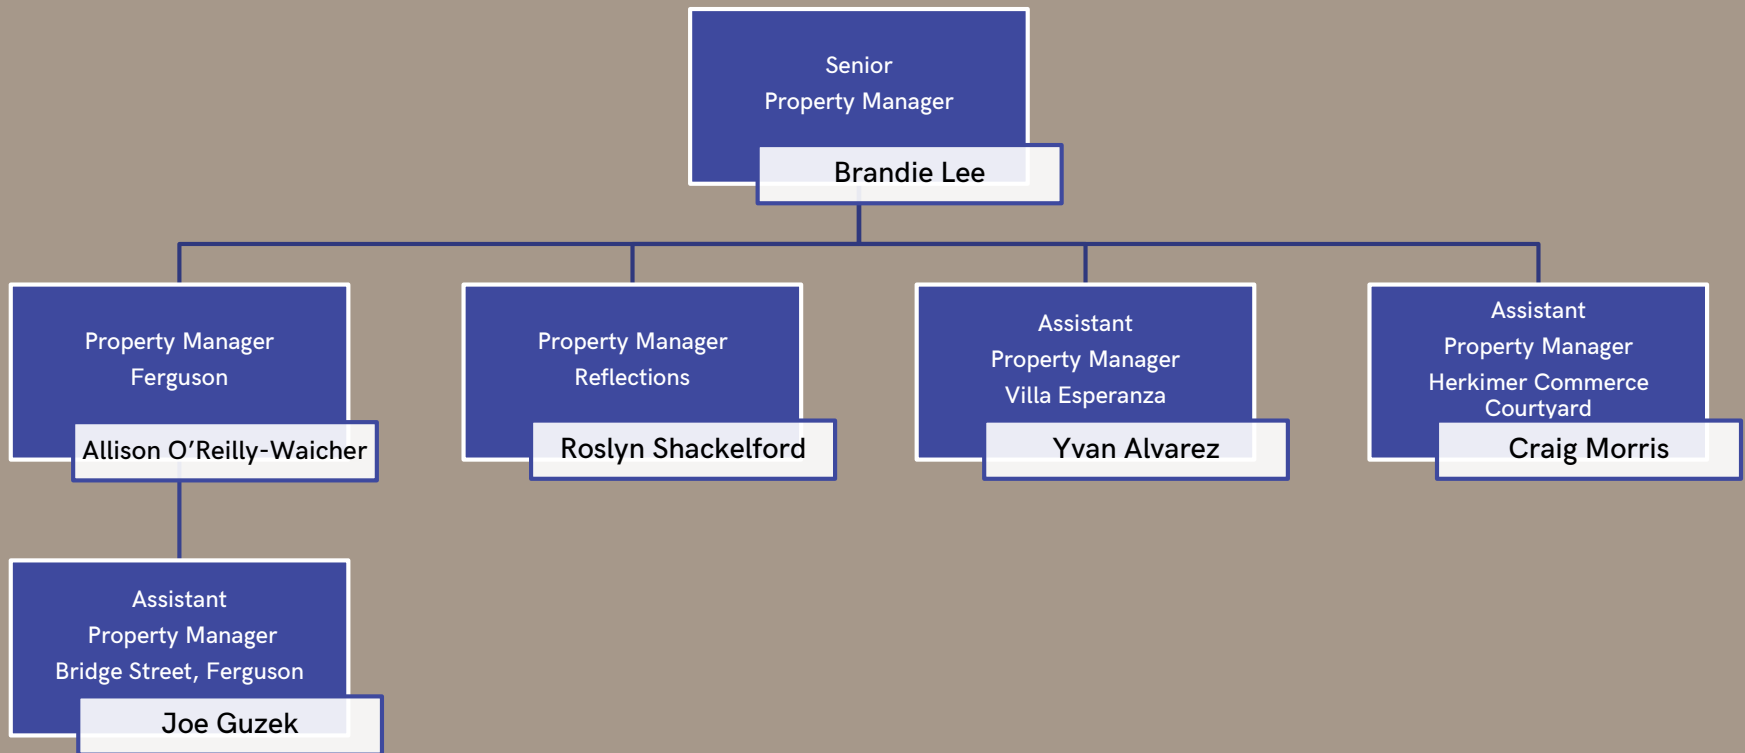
Senior
Property Manager
Brandie Lee

Property Manager
Ferguson
Allison O'Reilly-Waicher

Property Manager
Reflections
Roslyn Shackelford

Assistant
Property Manager
Villa Esperanza
Yvan Alvarez

Assistant
Property Manager
Herkimer Commerce Courtyard
Craig Morris

Assistant
Property Manager
Bridge Street, Ferguson
Joe Guzek